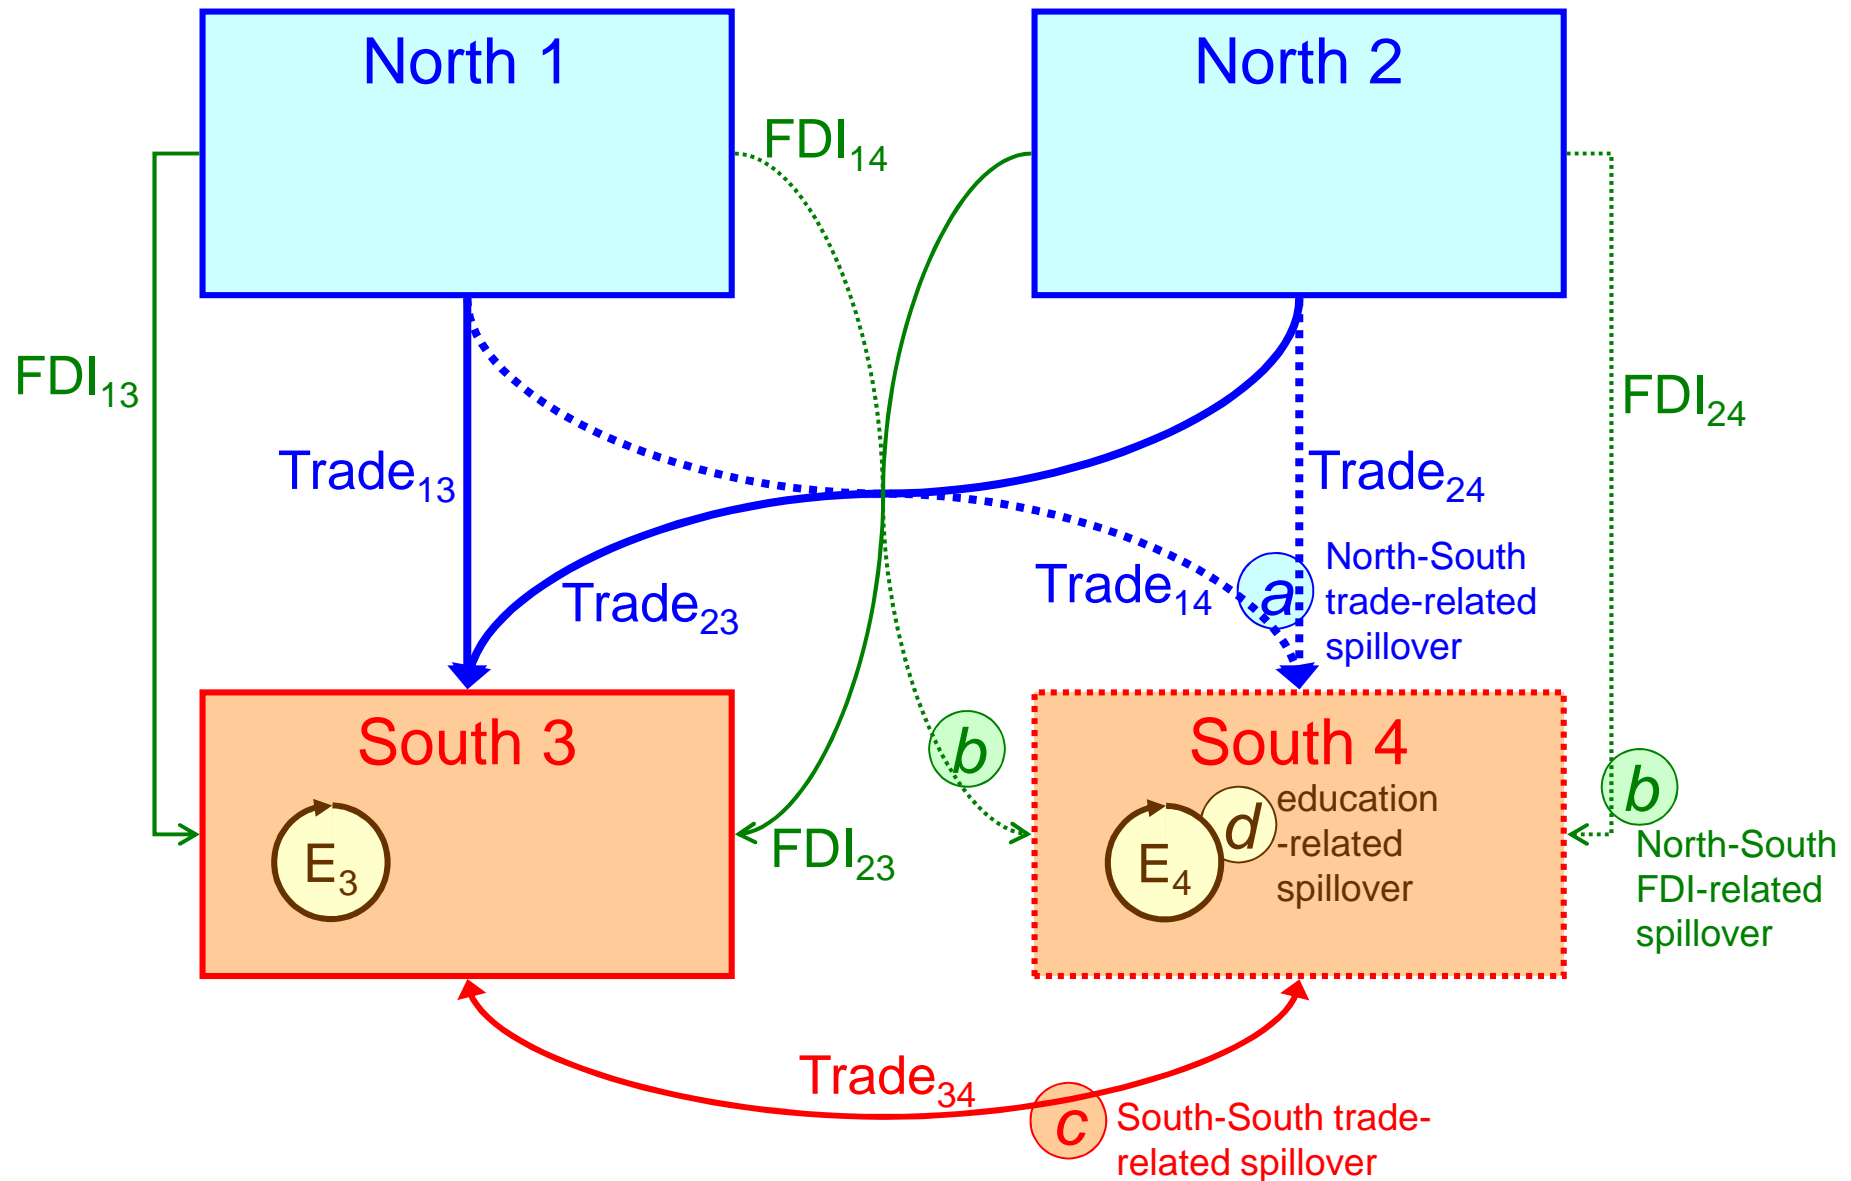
North 1

North 2

FDI$_{14}$

FDI$_{13}$

Trade$_{13}$

Trade$_{24}$

FDI$_{24}$

Trade$_{23}$

Trade$_{14}$

a

North-South trade-related spillover

South 3

$E_3$

b

South 4

$E_4$

d

education -related spillover

b

North-South FDI-related spillover

FDI$_{23}$

Trade$_{34}$

c

South-South trade-related spillover